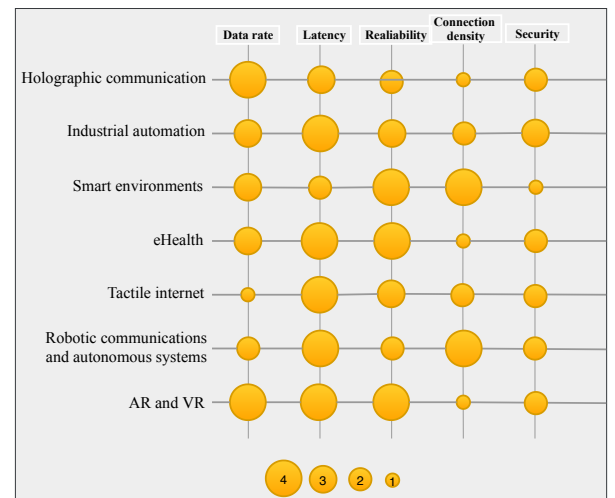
Data rate
Latency
Realiability
Connection density
Security

Holographic communication
Industrial automation
Smart environments
eHealth
Tactile internet
Robotic communications and autonomous systems
AR and VR

4
3
2
1